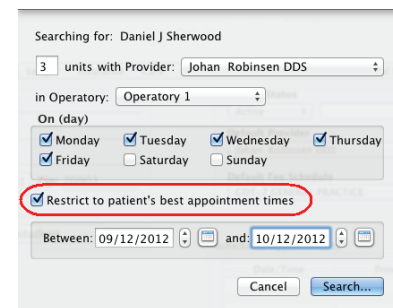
Searching for: Daniel J Sherwood

3 units with Provider: Johan Robinsen DDS

in Operatory: Operatory 1

On (day)

Monday
Tuesday
Wednesday
Thursday
Friday
Saturday
Sunday

Restrict to patient's best appointment times

Between: 09/12/2012 and: 10/12/2012

Cancel
Search...